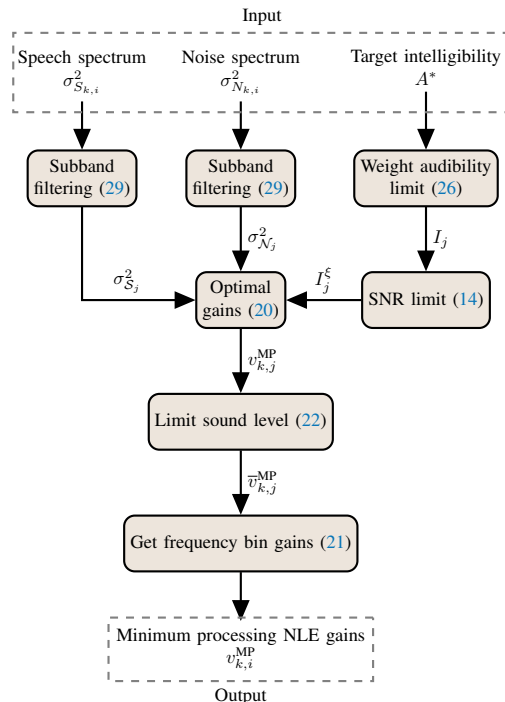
Input

Speech spectrum
$\sigma^2_{S_{k,i}}$

Noise spectrum
$\sigma^2_{N_{k,i}}$

Target intelligibility
$A^*$

Subband filtering (29)

Subband filtering (29)

Weight audibility limit (26)

$\sigma^2_{\mathcal{N}_j}$

$I_j$

$\sigma^2_{\mathcal{S}_j}$

Optimal gains (20)

$I^{\xi}_j$

SNR limit (14)

$v^{\mathrm{MP}}_{k,j}$

Limit sound level (22)

$\overline{v}^{\mathrm{MP}}_{k,j}$

Get frequency bin gains (21)

Minimum processing NLE gains
$v^{\mathrm{MP}}_{k,i}$

Output